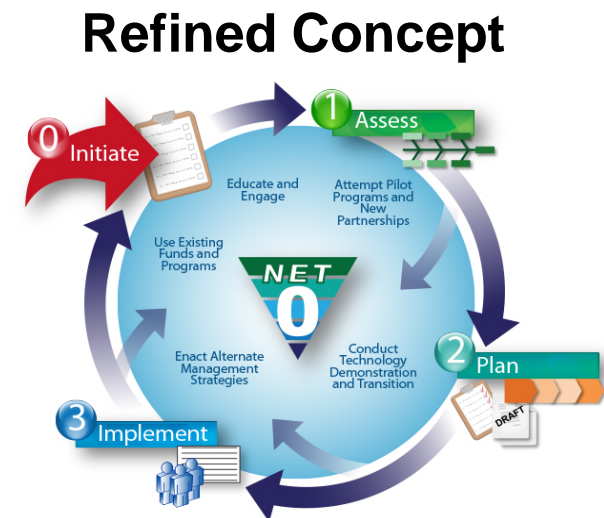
Refined Concept

0 Initiate

1 Assess

2 Plan

3 Implement

Educate and Engage

Attempt Pilot Programs and New Partnerships

Use Existing Funds and Programs

NET 0

Conduct Technology Demonstration and Transition

Enact Alternate Management Strategies

DRAFT